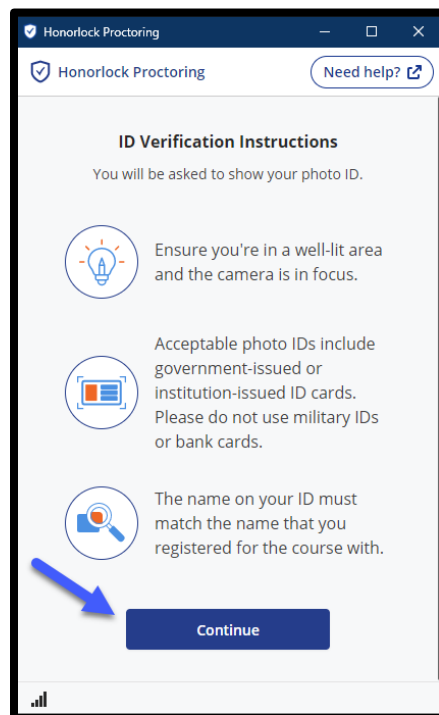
Honorlock Proctoring

Honorlock Proctoring

Need help?

ID Verification Instructions

You will be asked to show your photo ID.

Ensure you're in a well-lit area and the camera is in focus.

Acceptable photo IDs include government-issued or institution-issued ID cards. Please do not use military IDs or bank cards.

The name on your ID must match the name that you registered for the course with.

Continue